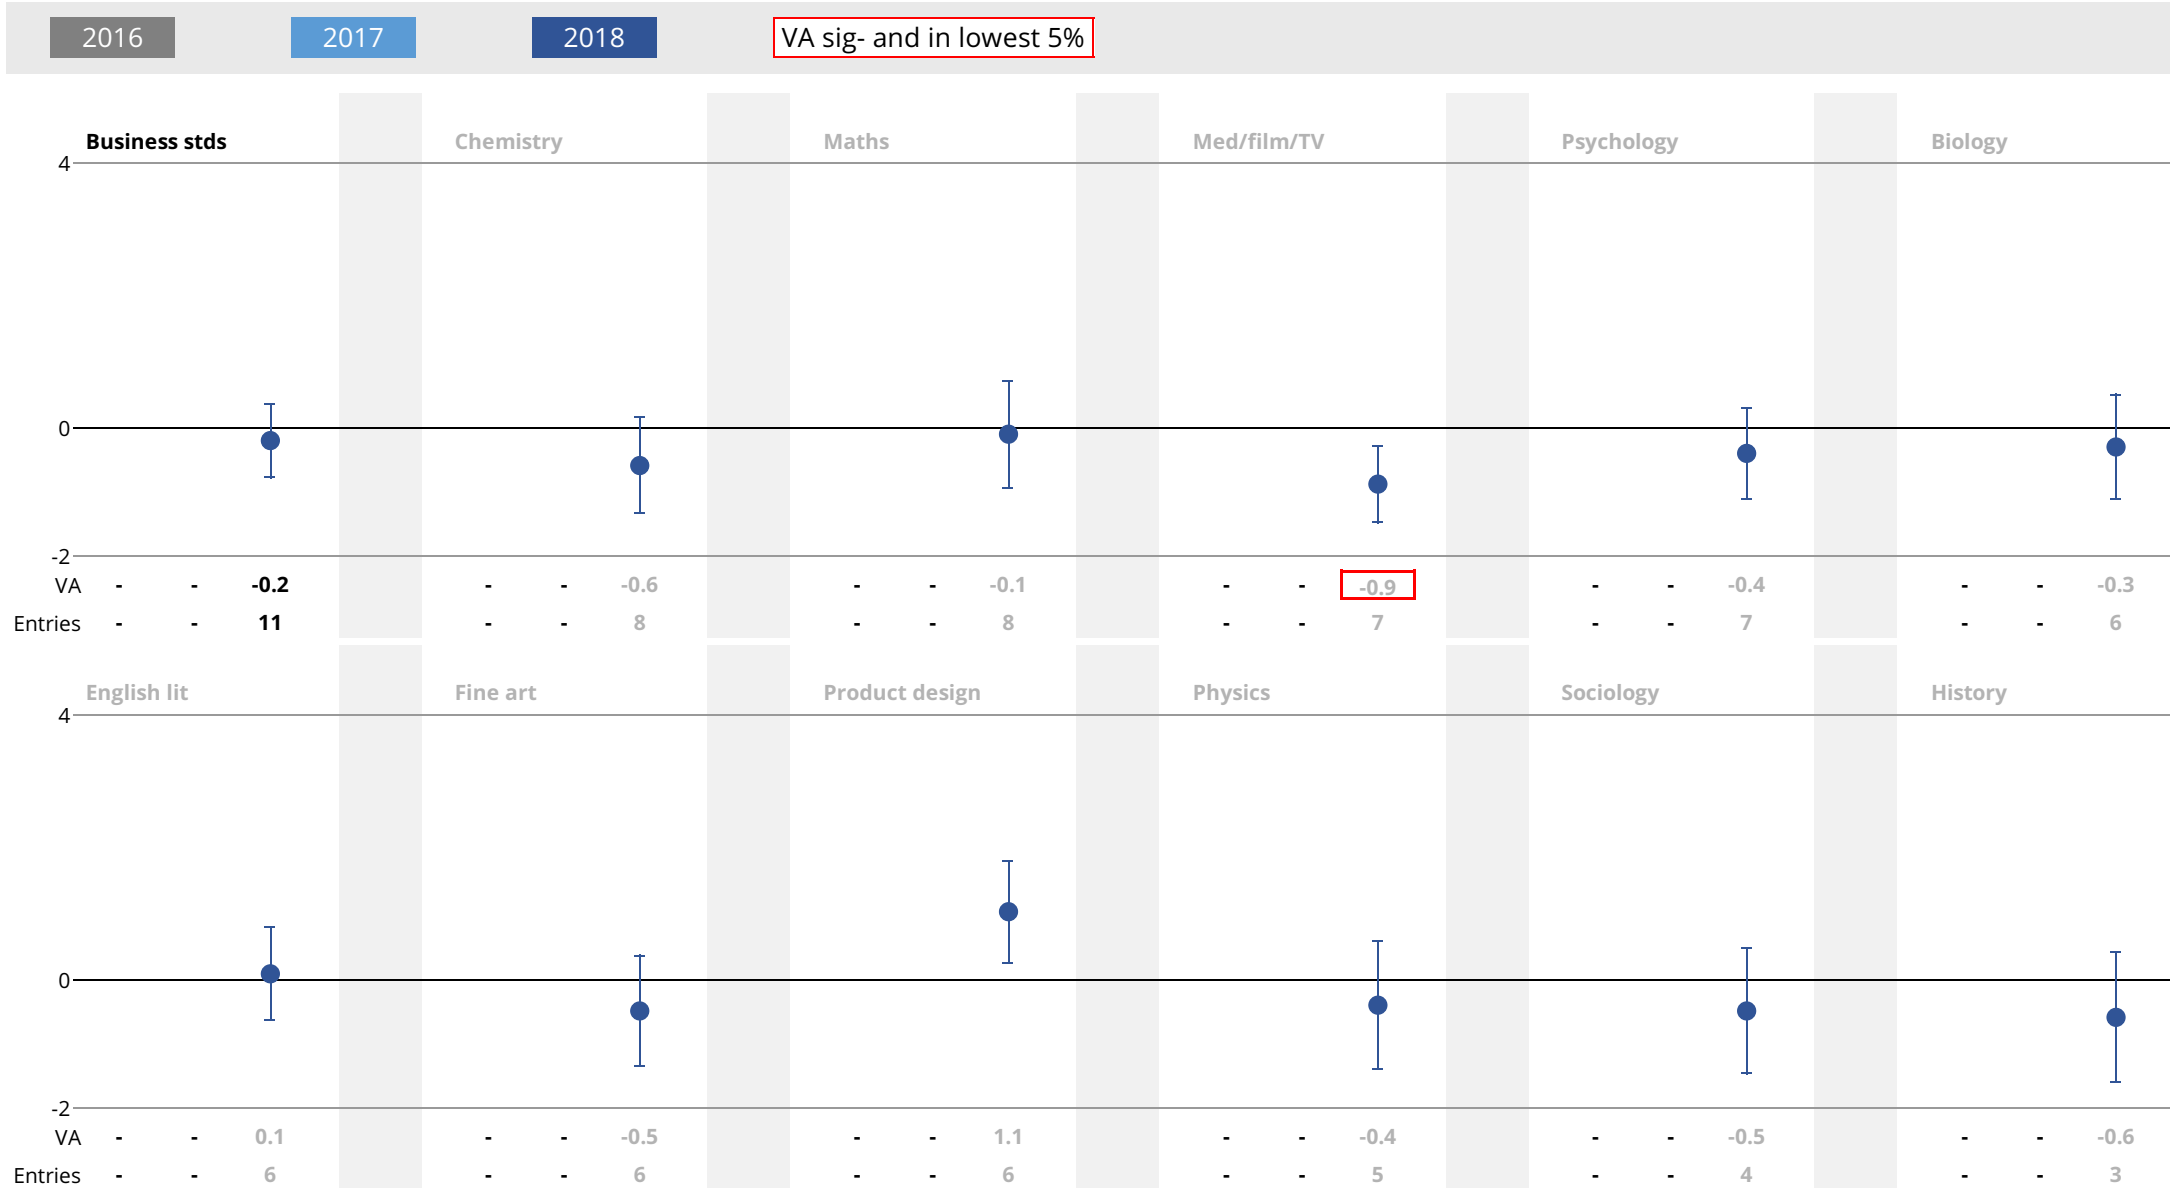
2016 2017 2018 VA sig- and in lowest 5%

| | Business stds | | | Chemistry | | | Maths | | | Med/film/TV | | | Psychology | | | Biology | | |
|---|---|---|---|---|---|---|---|---|---|---|---|---|---|---|---|---|---|---|
| VA | - | - | -0.2 | - | - | -0.6 | - | - | -0.1 | - | - | -0.9 | - | - | -0.4 | - | - | -0.3 |
| Entries | - | - | 11 | - | - | 8 | - | - | 8 | - | - | 7 | - | - | 7 | - | - | 6 |

4
0
-2

| | English lit | | | Fine art | | | Product design | | | Physics | | | Sociology | | | History | | |
|---|---|---|---|---|---|---|---|---|---|---|---|---|---|---|---|---|---|---|
| VA | - | - | 0.1 | - | - | -0.5 | - | - | 1.1 | - | - | -0.4 | - | - | -0.5 | - | - | -0.6 |
| Entries | - | - | 6 | - | - | 6 | - | - | 6 | - | - | 5 | - | - | 4 | - | - | 3 |

4
0
-2